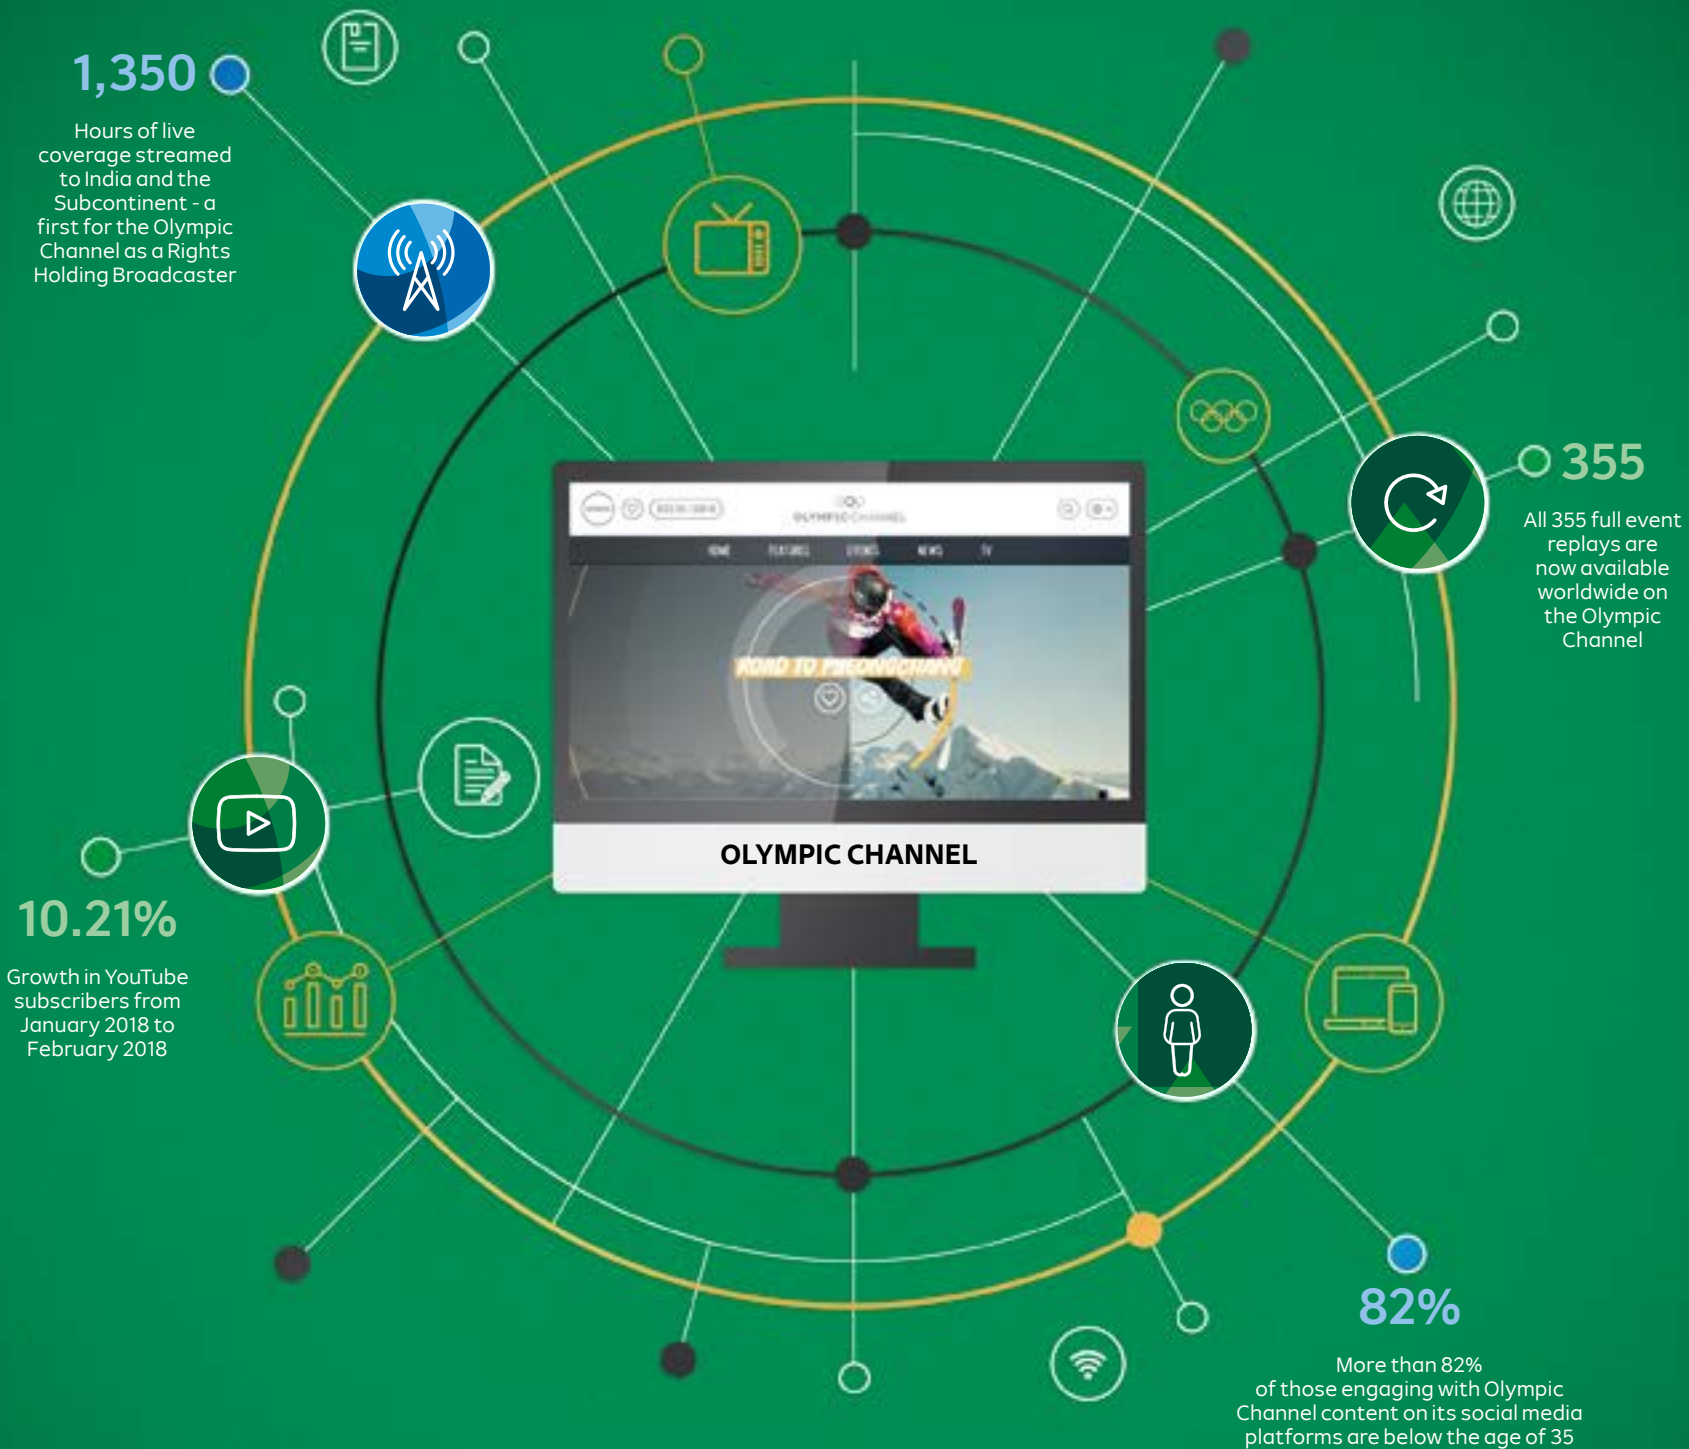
1,350

Hours of live coverage streamed to India and the Subcontinent - a first for the Olympic Channel as a Rights Holding Broadcaster

355

All 355 full event replays are now available worldwide on the Olympic Channel

OLYMPIC CHANNEL

HOME FEATURES EVENTS NEWS TV

ROAD TO PYEONGCHANG

10.21%

Growth in YouTube subscribers from January 2018 to February 2018

82%

More than 82% of those engaging with Olympic Channel content on its social media platforms are below the age of 35